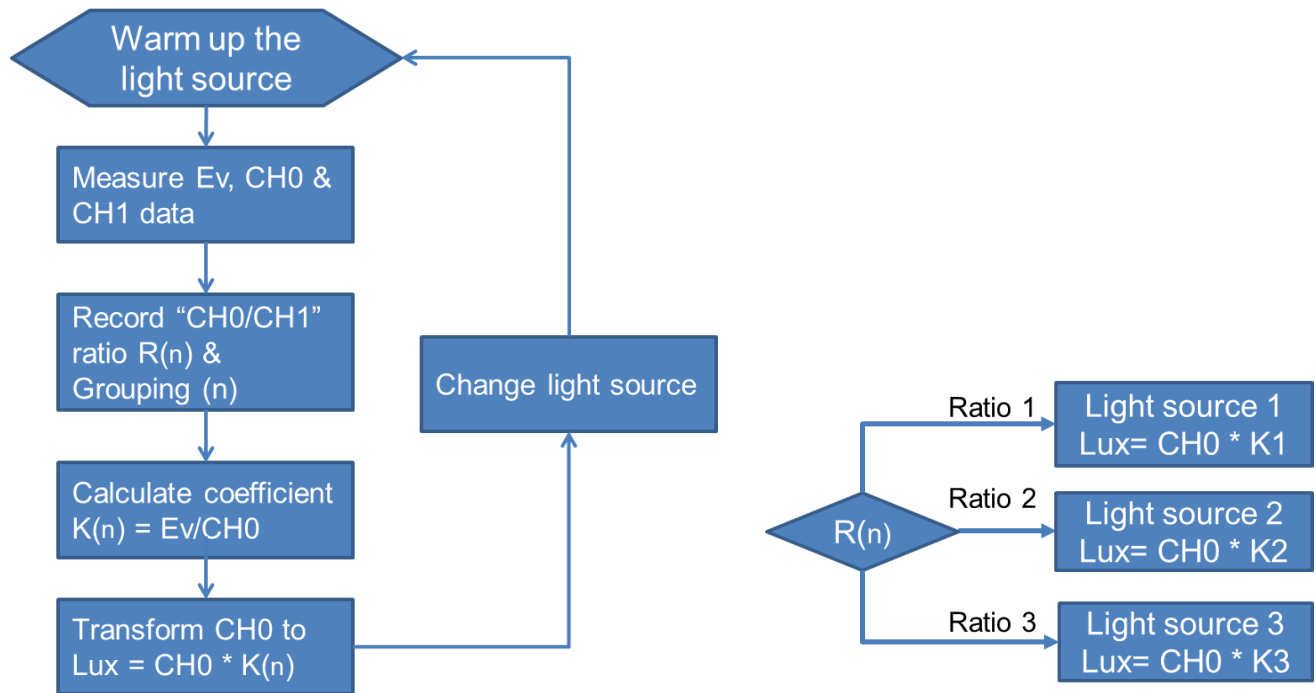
Warm up the light source

Measure Ev, CH0 & CH1 data

Record “CH0/CH1” ratio R(n) & Grouping (n)

Calculate coefficient K(n) = Ev/CH0

Transform CH0 to Lux = CH0 * K(n)

Change light source

R(n)

Ratio 1

Light source 1 Lux= CH0 * K1

Ratio 2

Light source 2 Lux= CH0 * K2

Ratio 3

Light source 3 Lux= CH0 * K3